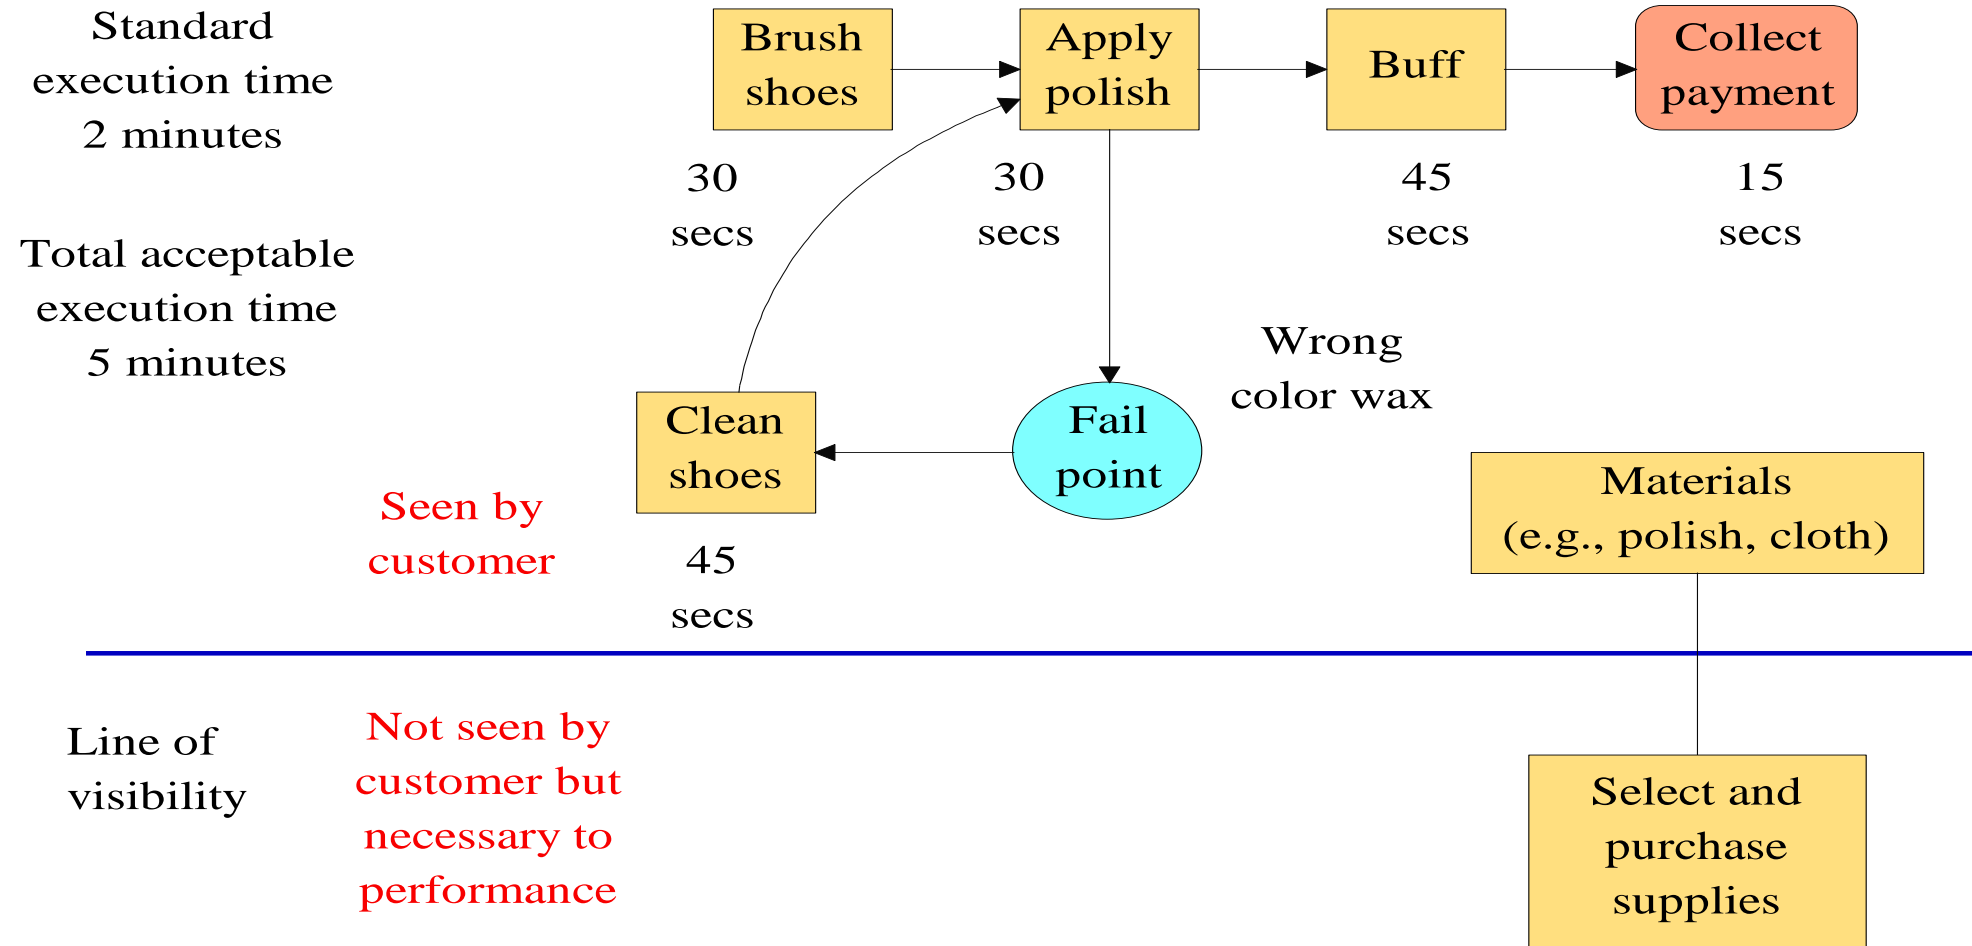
Standard execution time 2 minutes

Brush shoes

Apply polish

Buff

Collect payment

30 secs

30 secs

45 secs

15 secs

Total acceptable execution time 5 minutes

Wrong color wax

Clean shoes

Fail point

Materials (e.g., polish, cloth)

Seen by customer

45 secs

Line of visibility

Not seen by customer but necessary to performance

Select and purchase supplies